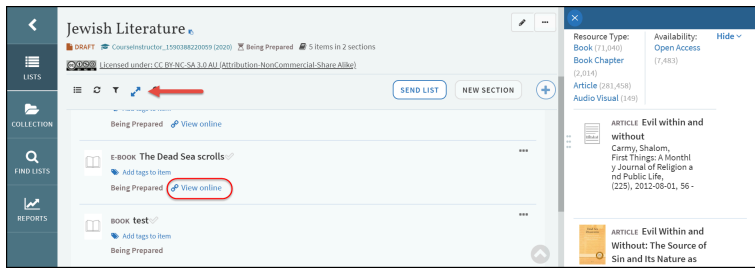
LISTS
COLLECTION
FIND LISTS
REPORTS

Jewish Literature
DRAFT Courseinstructor_1590388220059 (2020) Being Prepared 5 items in 2 sections
Licensed under: CC BY-NC-SA 3.0 AU (Attribution-NonCommercial-Share Alike)

SEND LIST NEW SECTION

Being Prepared View online

E-BOOK The Dead Sea scrolls
Add tags to item
Being Prepared View online

BOOK test
Add tags to item
Being Prepared

Resource Type:
Book (71,040)
Book Chapter (2,014)
Article (281,458)
Audio Visual (149)

Availability:
Open Access (7,483)

Hide

ARTICLE Evil within and without
Carmy, Shalom,
First Things: A Monthly Journal of Religion and Public Life,
(225), 2012-08-01, 56 -

ARTICLE Evil Within and Without: The Source of Sin and Its Nature as